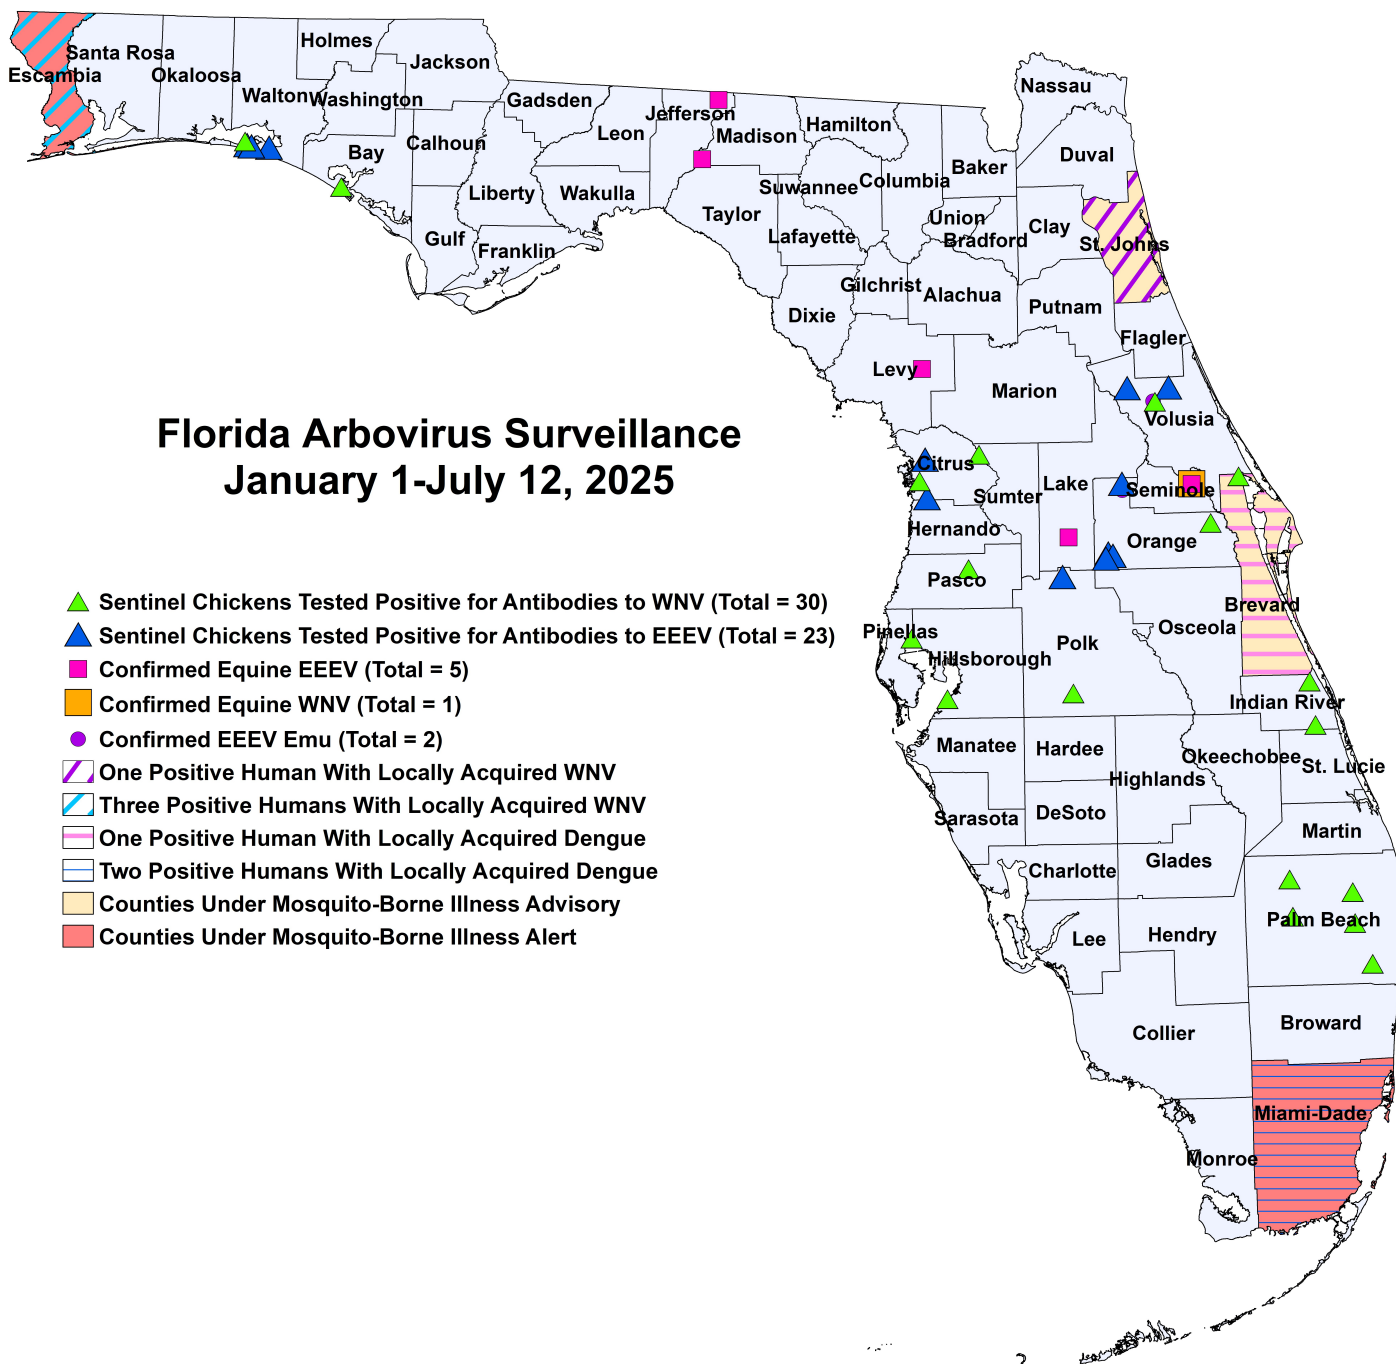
Florida Arbovirus Surveillance
January 1-July 12, 2025

Sentinel Chickens Tested Positive for Antibodies to WNV (Total = 30)
Sentinel Chickens Tested Positive for Antibodies to EEEV (Total = 23)
Confirmed Equine EEEV (Total = 5)
Confirmed Equine WNV (Total = 1)
Confirmed EEEV Emu (Total = 2)
One Positive Human With Locally Acquired WNV
Three Positive Humans With Locally Acquired WNV
One Positive Human With Locally Acquired Dengue
Two Positive Humans With Locally Acquired Dengue
Counties Under Mosquito-Borne Illness Advisory
Counties Under Mosquito-Borne Illness Alert

Santa Rosa
Escambia
Okaloosa
Holmes
Jackson
Walton
Washington
Bay
Calhoun
Gadsden
Jefferson
Leon
Madison
Hamilton
Nassau
Duval
Baker
Columbia
Suwannee
Liberty
Wakulla
Taylor
Union
Bradford
Clay
St. Johns
Gulf
Franklin
Lafayette
Gilchrist
Alachua
Putnam
Dixie
Flagler
Levy
Marion
Volusia
Citrus
Sumter
Lake
Seminole
Hernando
Orange
Pasco
Brevard
Pinellas
Osceola
Polk
Hillsborough
Indian River
Manatee
Hardee
Okeechobee
St. Lucie
Highlands
Sarasota
DeSoto
Martin
Charlotte
Glades
Palm Beach
Lee
Hendry
Collier
Broward
Miami-Dade
Monroe